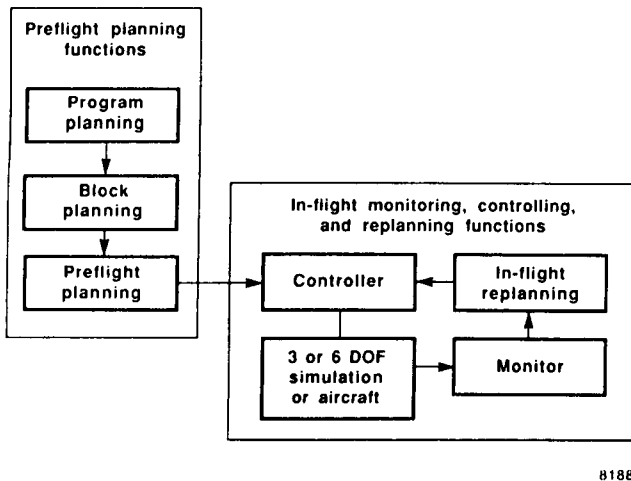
Preflight planning functions

Program planning

Block planning

Preflight planning

In-flight monitoring, controlling, and replanning functions

Controller

In-flight replanning

3 or 6 DOF simulation or aircraft

Monitor

818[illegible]